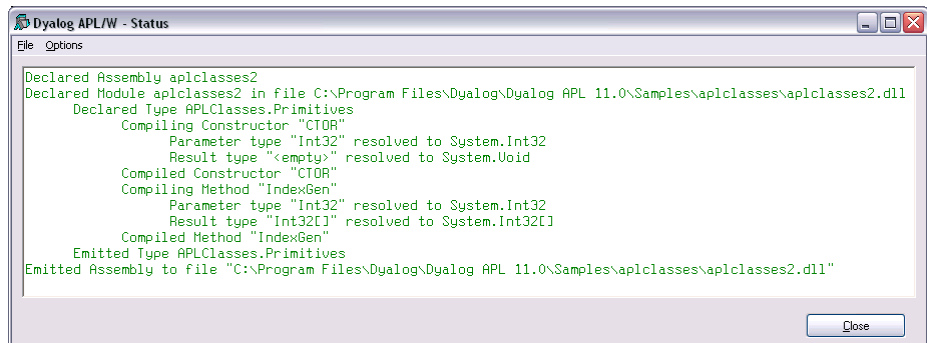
Dyalog APL/W - Status

File Options

Declared Assembly aplclasses2
Declared Module aplclasses2 in file C:\Program Files\Dyalog\Dyalog APL 11.0\Samples\aplclasses\aplclasses2.dll
Declared Type APLClasses.Primitives
Compiling Constructor "CTOR"
Parameter type "Int32" resolved to System.Int32
Result type "<empty>" resolved to System.Void
Compiled Constructor "CTOR"
Compiling Method "IndexGen"
Parameter type "Int32" resolved to System.Int32
Result type "Int32[]" resolved to System.Int32[]
Compiled Method "IndexGen"
Emitted Type APLClasses.Primitives
Emitted Assembly to file "C:\Program Files\Dyalog\Dyalog APL 11.0\Samples\aplclasses\aplclasses2.dll"

Close